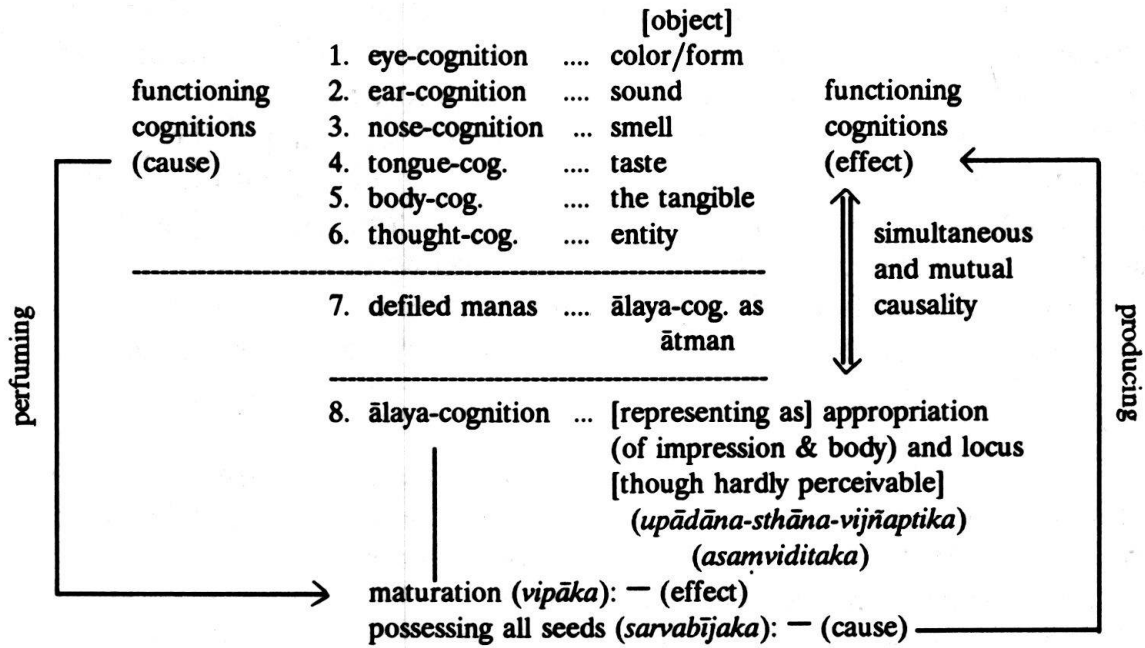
[object]

1. eye-cognition .... color/form
2. ear-cognition .... sound
3. nose-cognition ... smell
4. tongue-cog. .... taste
5. body-cog. .... the tangible
6. thought-cog. .... entity

functioning cognitions (cause)

functioning cognitions (effect)

simultaneous and mutual causality

7. defiled manas .... ālaya-cog. as ātman

8. ālaya-cognition ... [representing as] appropriation (of impression & body) and locus [though hardly perceivable] (*upādāna-sthāna-vijñaptika*) (*asaṃviditaka*)

perfuming

producing

maturation (*vipāka*): — (effect)
possessing all seeds (*sarvabījaka*): — (cause)